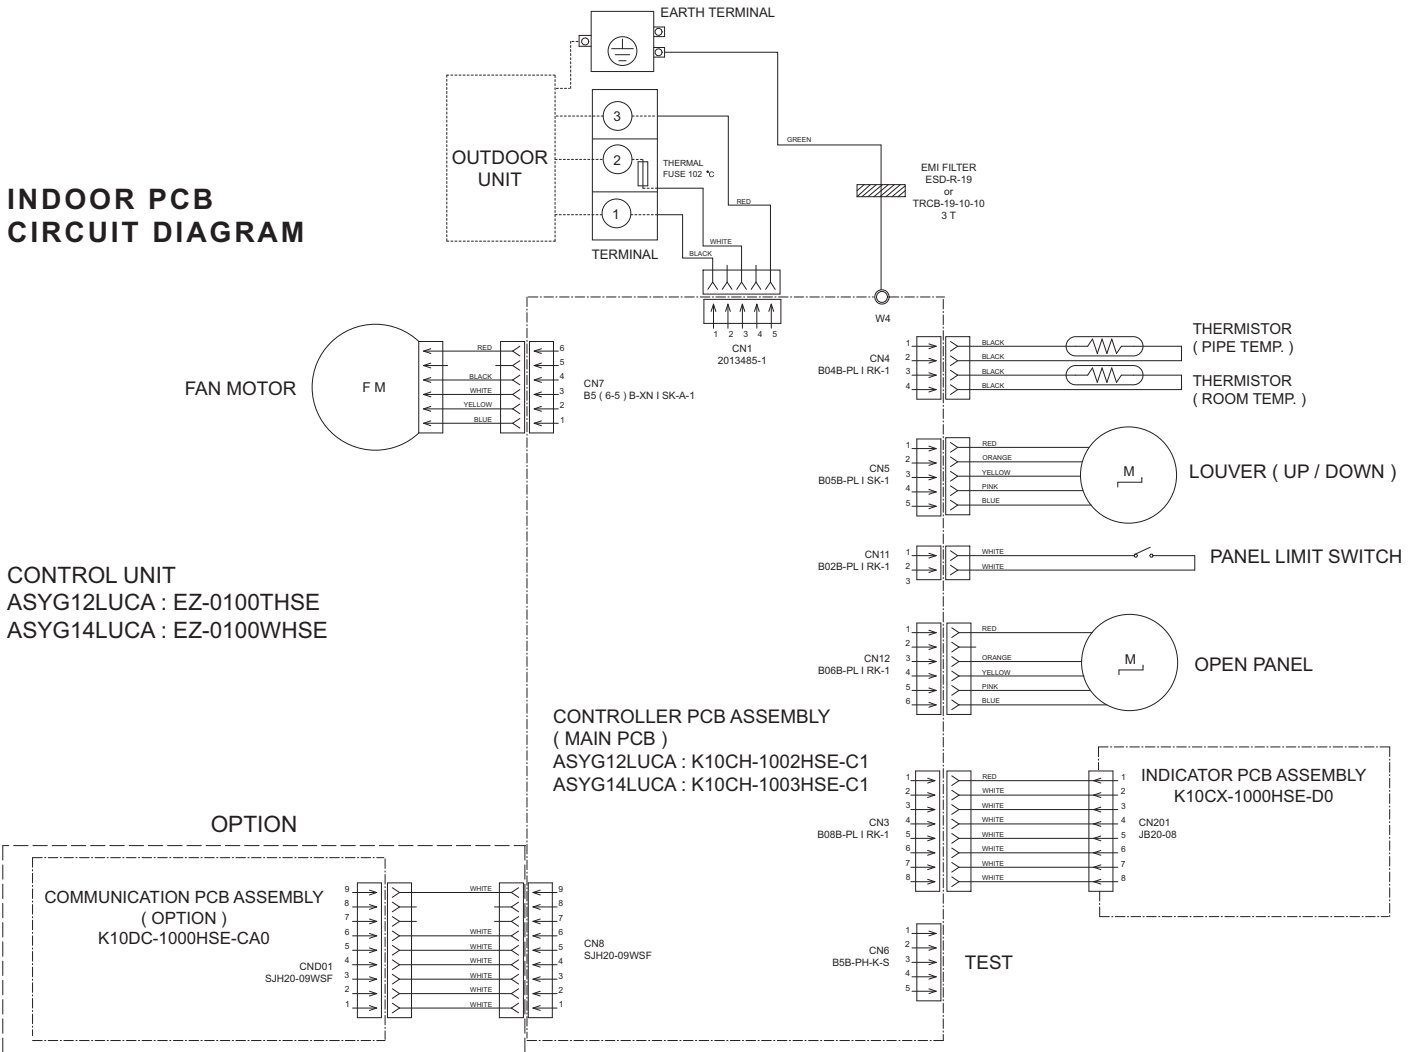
INDOOR PCB
CIRCUIT DIAGRAM

EARTH TERMINAL

OUTDOOR UNIT

3
2
1

THERMAL FUSE 102 °C

TERMINAL

GREEN
RED
WHITE
BLACK

EMI FILTER
ESD-R-19
or
TRCB-19-10-10
3 T

W4

1 2 3 4 5
CN1
2013485-1

FAN MOTOR

F M

RED
BLACK
WHITE
YELLOW
BLUE

6
5
4
3
2
1

CN7
B5 ( 6-5 ) B-XN I SK-A-1

CN4
B04B-PL I RK-1
1
2
3
4
BLACK
BLACK
BLACK
BLACK

THERMISTOR
( PIPE TEMP. )

THERMISTOR
( ROOM TEMP. )

CN5
B05B-PL I SK-1
1
2
3
4
5
RED
ORANGE
YELLOW
PINK
BLUE

M

LOUVER ( UP / DOWN )

CN11
B02B-PL I RK-1
1
2
3
WHITE
WHITE

PANEL LIMIT SWITCH

CONTROL UNIT
ASYG12LUCA : EZ-0100THSE
ASYG14LUCA : EZ-0100WHSE

CN12
B06B-PL I RK-1
1
2
3
4
5
6
RED
ORANGE
YELLOW
PINK
BLUE

M

OPEN PANEL

CONTROLLER PCB ASSEMBLY
( MAIN PCB )
ASYG12LUCA : K10CH-1002HSE-C1
ASYG14LUCA : K10CH-1003HSE-C1

CN3
B08B-PL I RK-1
1
2
3
4
5
6
7
8
RED
WHITE
WHITE
WHITE
WHITE
WHITE
WHITE
WHITE

INDICATOR PCB ASSEMBLY
K10CX-1000HSE-D0

CN201
JB20-08
1
2
3
4
5
6
7
8

OPTION

COMMUNICATION PCB ASSEMBLY
( OPTION )
K10DC-1000HSE-CA0

CND01
SJH20-09WSF
9
8
7
6
5
4
3
2
1

WHITE
WHITE
WHITE
WHITE
WHITE
WHITE
WHITE

9
8
7
6
5
4
3
2
1

CN8
SJH20-09WSF

CN6
B5B-PH-K-S
1
2
3
4
5

TEST